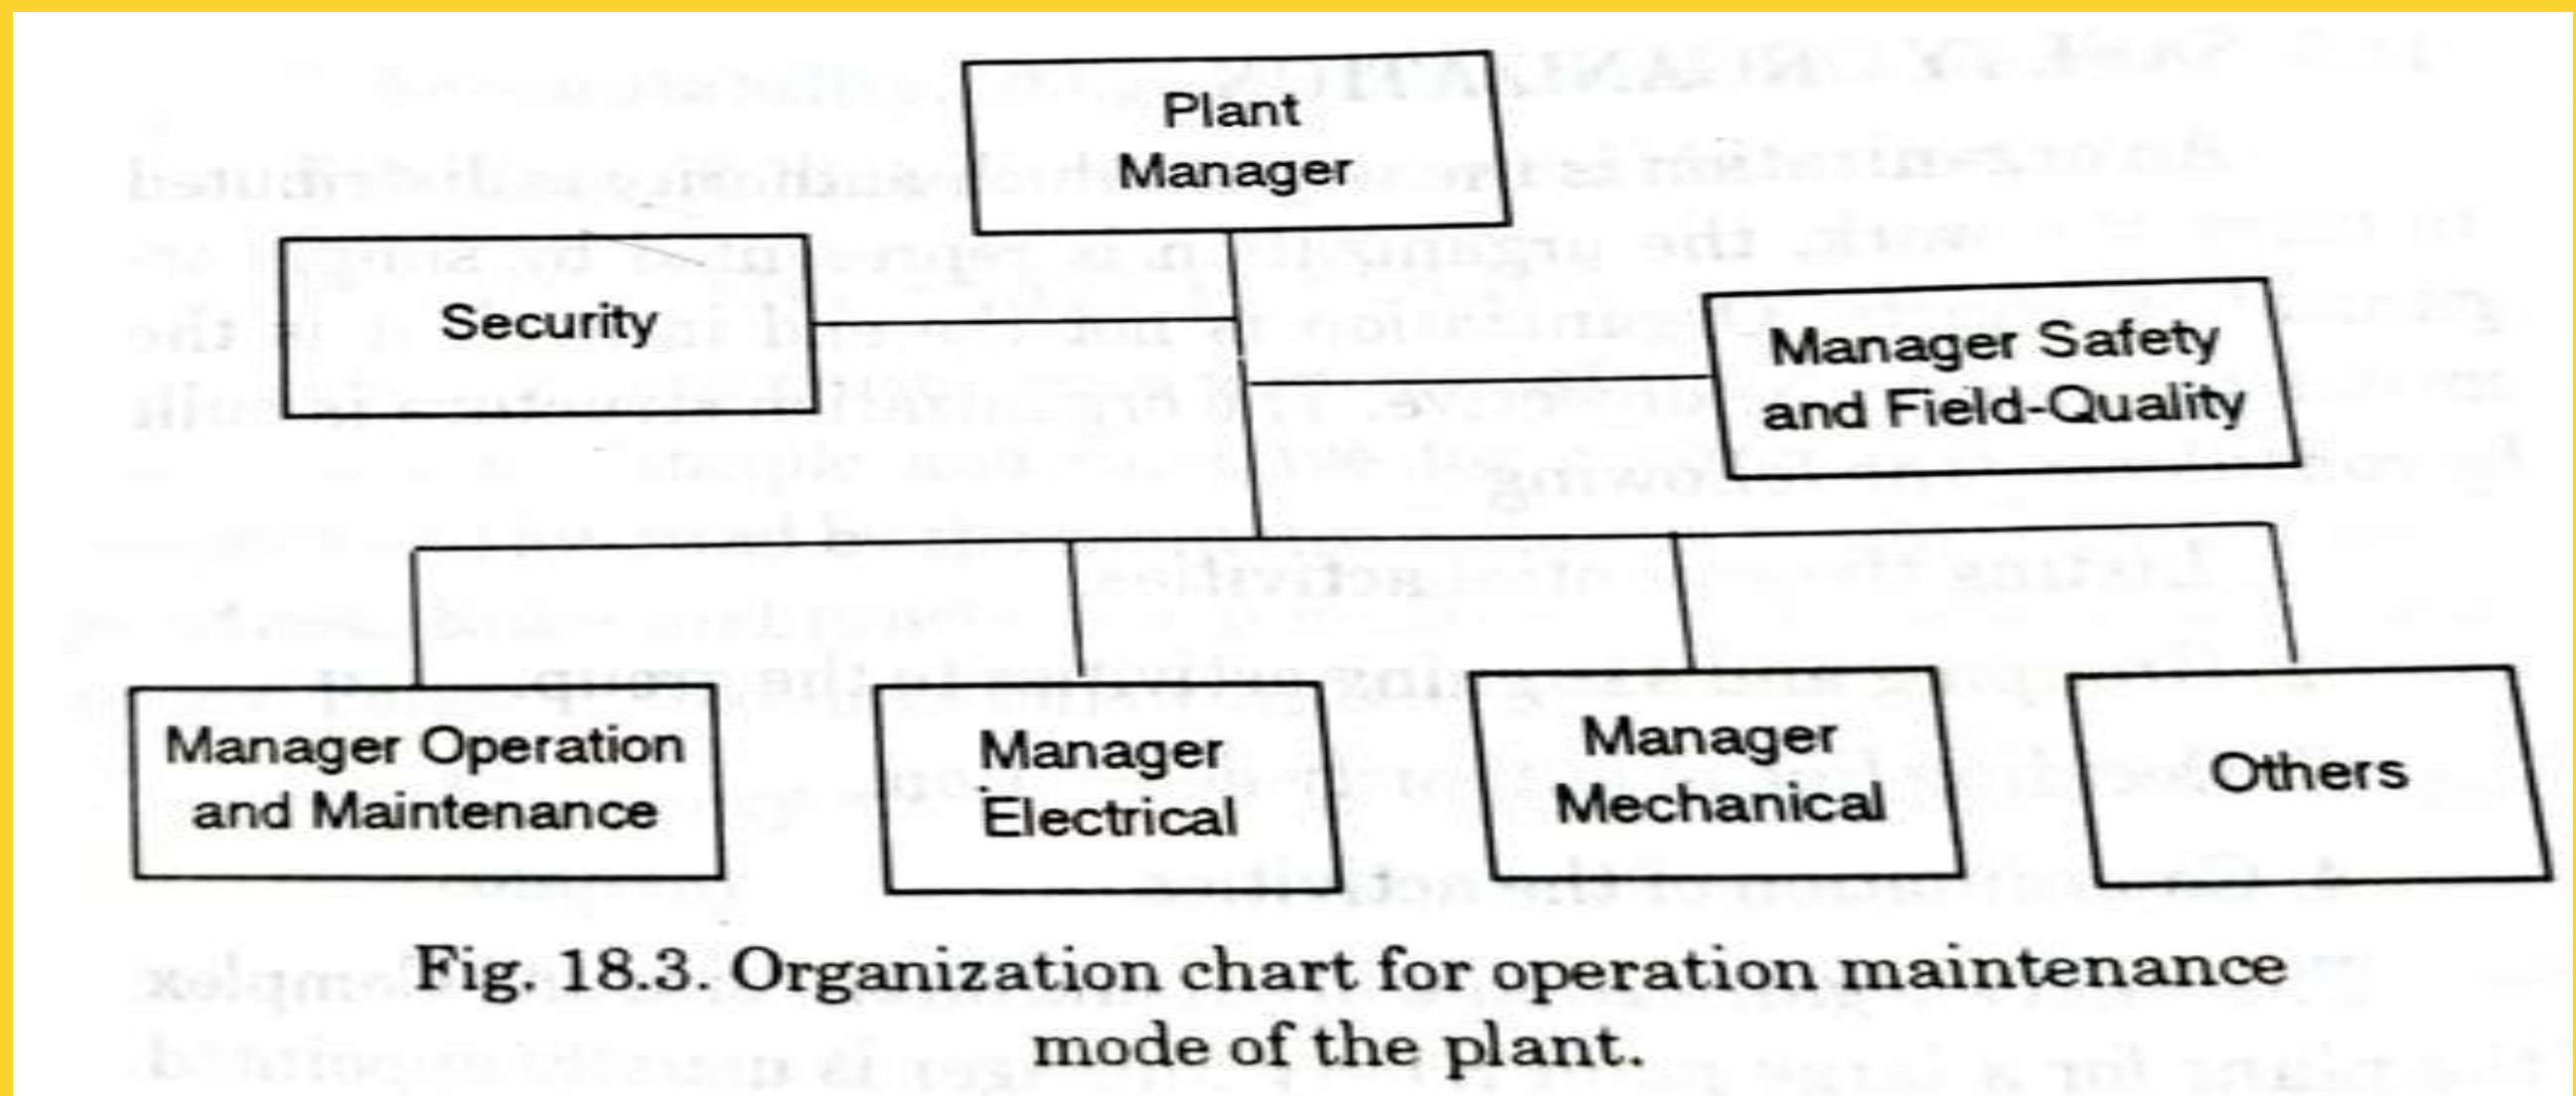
Plant Manager

Security

Manager Safety and Field-Quality

Manager Operation and Maintenance

Manager Electrical

Manager Mechanical

Others

Fig. 18.3. Organization chart for operation maintenance mode of the plant.